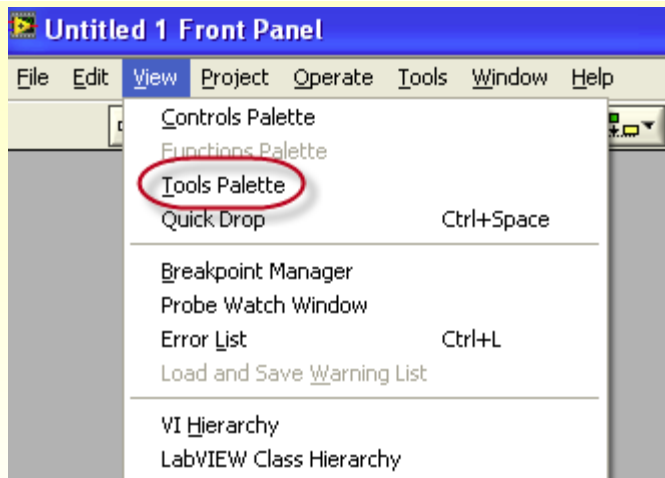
Untitled 1 Front Panel

File Edit View Project Operate Tools Window Help

Controls Palette
Functions Palette
Tools Palette
Quick Drop Ctrl+Space

Breakpoint Manager
Probe Watch Window
Error List Ctrl+L
Load and Save Warning List

VI Hierarchy
LabVIEW Class Hierarchy